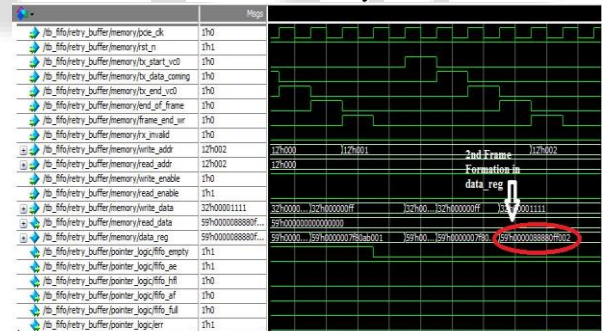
Msgs

/tb_fifo/retry_buffer/memory/pcie_clk 1'h0
/tb_fifo/retry_buffer/memory/rst_n 1'h1
/tb_fifo/retry_buffer/memory/tx_start_vc0 1'h0
/tb_fifo/retry_buffer/memory/tx_data_coming 1'h0
/tb_fifo/retry_buffer/memory/tx_end_vc0 1'h0
/tb_fifo/retry_buffer/memory/end_of_frame 1'h0
/tb_fifo/retry_buffer/memory/frame_end_wr 1'h0
/tb_fifo/retry_buffer/memory/rx_invalid 1'h0
/tb_fifo/retry_buffer/memory/write_addr 12'h002
/tb_fifo/retry_buffer/memory/read_addr 12'h000
/tb_fifo/retry_buffer/memory/write_enable 1'h0
/tb_fifo/retry_buffer/memory/read_enable 1'h1
/tb_fifo/retry_buffer/memory/write_data 32'h00001111
/tb_fifo/retry_buffer/memory/read_data 59'h0000088880f...
/tb_fifo/retry_buffer/memory/data_reg 59'h0000088880f...
/tb_fifo/retry_buffer/pointer_logic/fifo_empty 1'h1
/tb_fifo/retry_buffer/pointer_logic/fifo_ae 1'h1
/tb_fifo/retry_buffer/pointer_logic/fifo_hfl 1'h0
/tb_fifo/retry_buffer/pointer_logic/fifo_af 1'h0
/tb_fifo/retry_buffer/pointer_logic/fifo_full 1'h0
/tb_fifo/retry_buffer/pointer_logic/err 1'h1

12'h000 12'h001 12'h002
12'h000
32'h0000... 32'h000000ff 32'h00... 32'h000000ff 32'h00001111
59'h000000000000000
59'h0000... 59'h0000007f80ab001 59'h00... 59'h0000007f80... 59'h0000088880ff002

2nd Frame Formation in data_reg